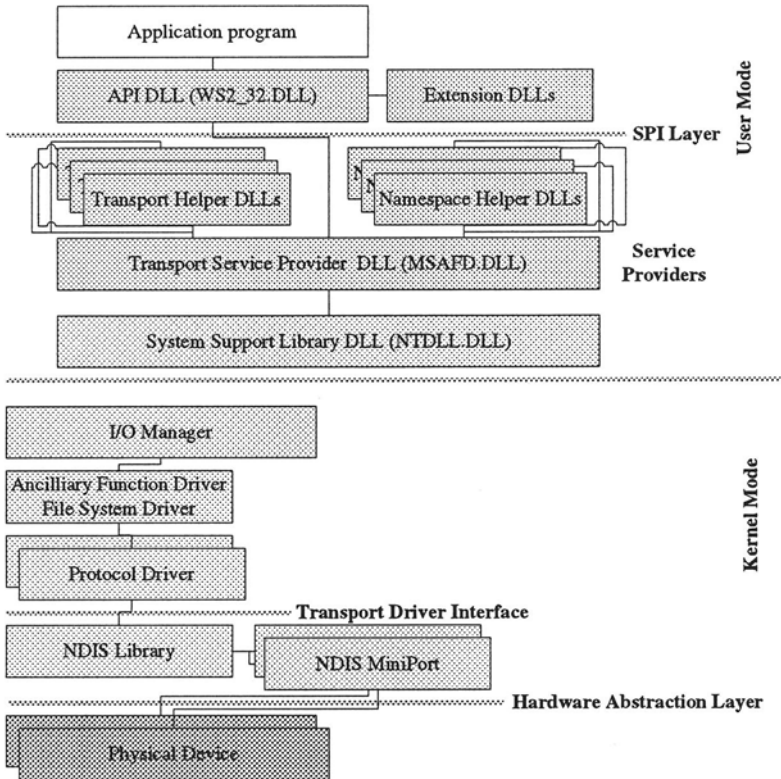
Application program

API DLL (WS2_32.DLL)

Extension DLLs

User Mode

SPI Layer

Transport Helper DLLs

Namespace Helper DLLs

Transport Service Provider DLL (MSAFD.DLL)

Service Providers

System Support Library DLL (NTDLL.DLL)

I/O Manager

Ancilliary Function Driver File System Driver

Protocol Driver

Kernel Mode

Transport Driver Interface

NDIS Library

NDIS MiniPort

Hardware Abstraction Layer

Physical Device